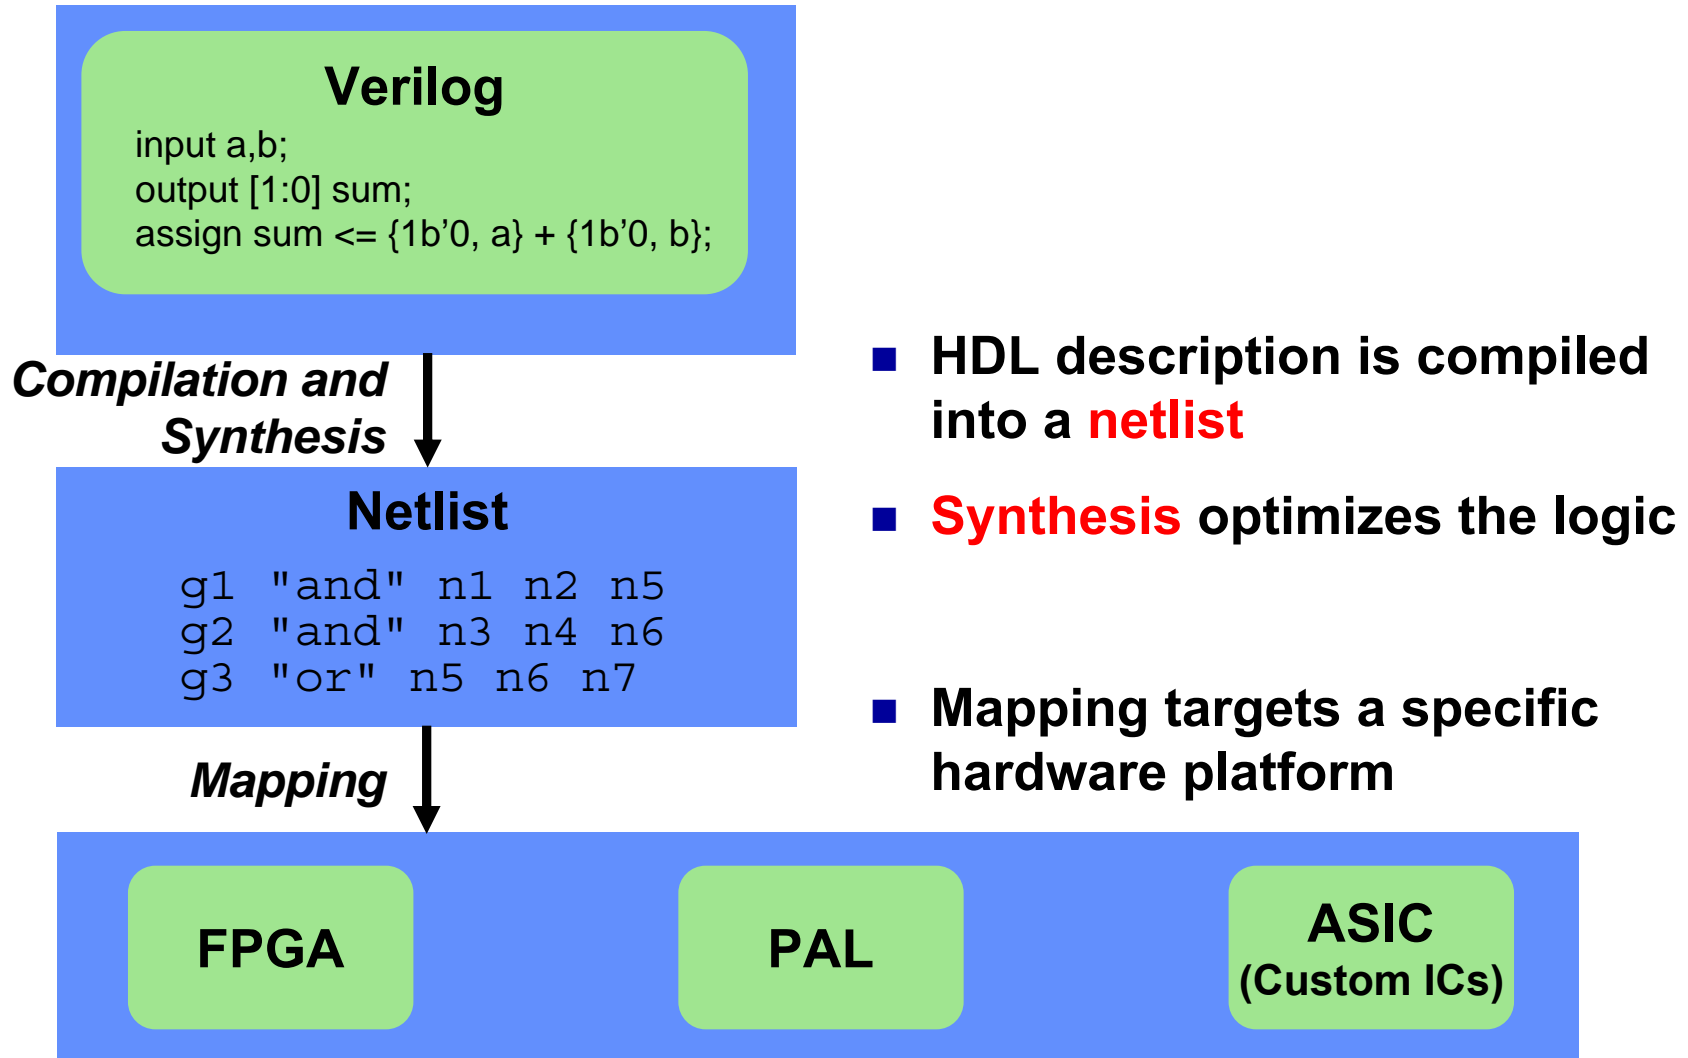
Verilog
input a,b;
output [1:0] sum;
assign sum <= {1b’0, a} + {1b’0, b};

Compilation and Synthesis

Netlist
g1 "and" n1 n2 n5
g2 "and" n3 n4 n6
g3 "or" n5 n6 n7

Mapping

FPGA

PAL

ASIC
(Custom ICs)

HDL description is compiled into a netlist

Synthesis optimizes the logic

Mapping targets a specific hardware platform